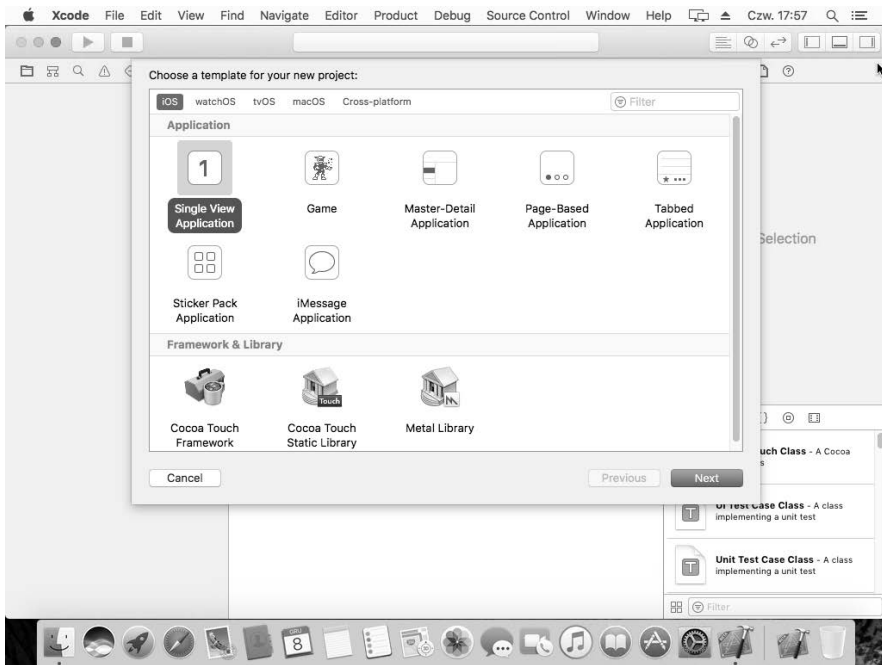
Xcode File Edit View Find Navigate Editor Product Debug Source Control Window Help Czw. 17:57

Choose a template for your new project:

iOS watchOS tvOS macOS Cross-platform

Filter

Application

1

Single View Application

Game

Master-Detail Application

Page-Based Application

Tabbed Application

Selection

Sticker Pack Application

iMessage Application

Framework & Library

Touch

Cocoa Touch Framework

Cocoa Touch Static Library

Metal Library

Cancel

Previous

Next

uch Class - A Cocoa

UI Test Case Class - A class implementing a unit test

Unit Test Case Class - A class implementing a unit test

Filter

8